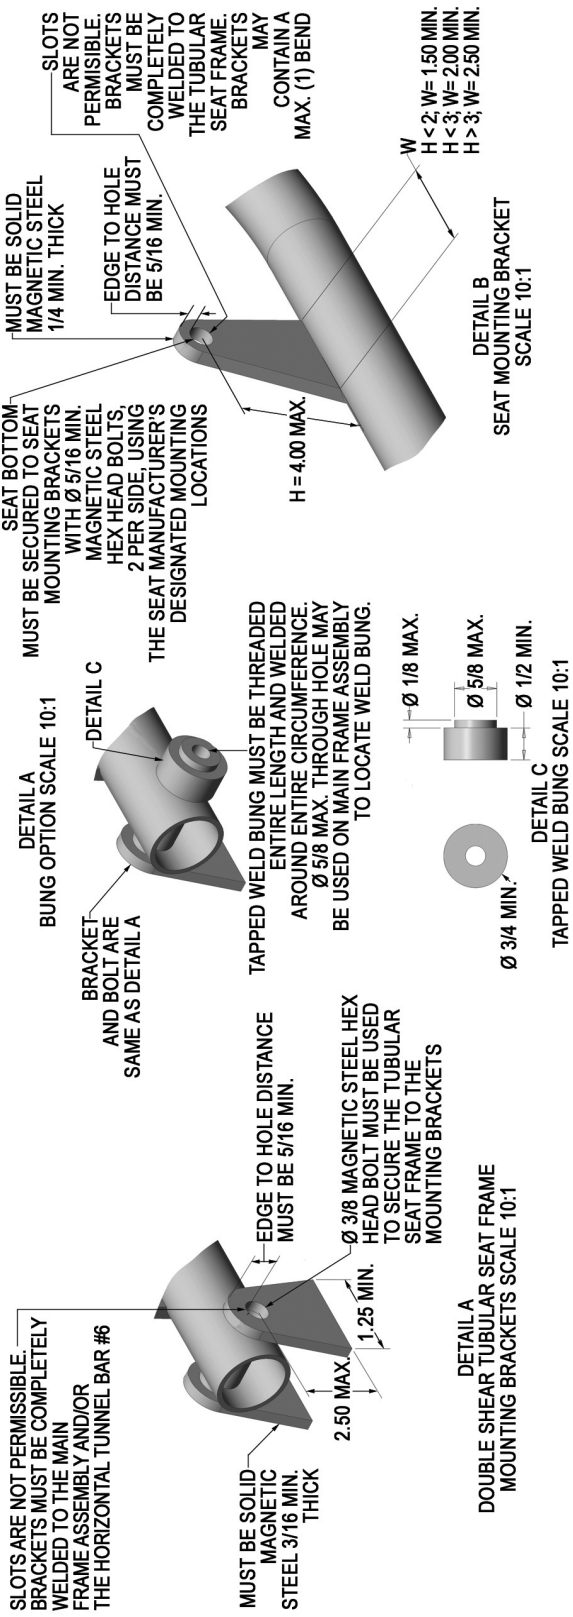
SLOTS ARE NOT PERMISSIBLE. BRACKETS MUST BE COMPLETELY WELDED TO THE MAIN FRAME ASSEMBLY AND/OR THE HORIZONTAL TUNNEL BAR #6

MUST BE SOLID MAGNETIC STEEL 3/16 MIN. THICK

2.50 MAX.

1.25 MIN.

EDGE TO HOLE DISTANCE MUST BE 5/16 MIN.

Ø 3/8 MAGNETIC STEEL HEX HEAD BOLT MUST BE USED TO SECURE THE TUBULAR SEAT FRAME TO THE MOUNTING BRACKETS

DETAIL A
DOUBLE SHEAR TUBULAR SEAT FRAME MOUNTING BRACKETS SCALE 10:1

BRACKET AND BOLT ARE SAME AS DETAIL A

DETAIL A
BUNG OPTION SCALE 10:1

DETAIL C

TAPPED WELD BUNG MUST BE THREADED ENTIRE LENGTH AND WELDED AROUND ENTIRE CIRCUMFERENCE. Ø 5/8 MAX. THROUGH HOLE MAY BE USED ON MAIN FRAME ASSEMBLY TO LOCATE WELD BUNG.

Ø 3/4 MIN.

Ø 1/8 MAX.

Ø 5/8 MAX.

Ø 1/2 MIN.

DETAIL C
TAPPED WELD BUNG SCALE 10:1

SEAT BOTTOM MUST BE SECURED TO SEAT MOUNTING BRACKETS WITH Ø 5/16 MIN. MAGNETIC STEEL HEX HEAD BOLTS, 2 PER SIDE, USING THE SEAT MANUFACTURER'S DESIGNATED MOUNTING LOCATIONS

H = 4.00 MAX.

MUST BE SOLID MAGNETIC STEEL 1/4 MIN. THICK

EDGE TO HOLE DISTANCE MUST BE 5/16 MIN.

SLOTS ARE NOT PERMISSIBLE. BRACKETS MUST BE COMPLETELY WELDED TO THE TUBULAR SEAT FRAME. BRACKETS MAY CONTAIN A MAX. (1) BEND

W

H < 2; W= 1.50 MIN.
H < 3; W= 2.00 MIN.
H > 3; W= 2.50 MIN.

DETAIL B
SEAT MOUNTING BRACKET SCALE 10:1